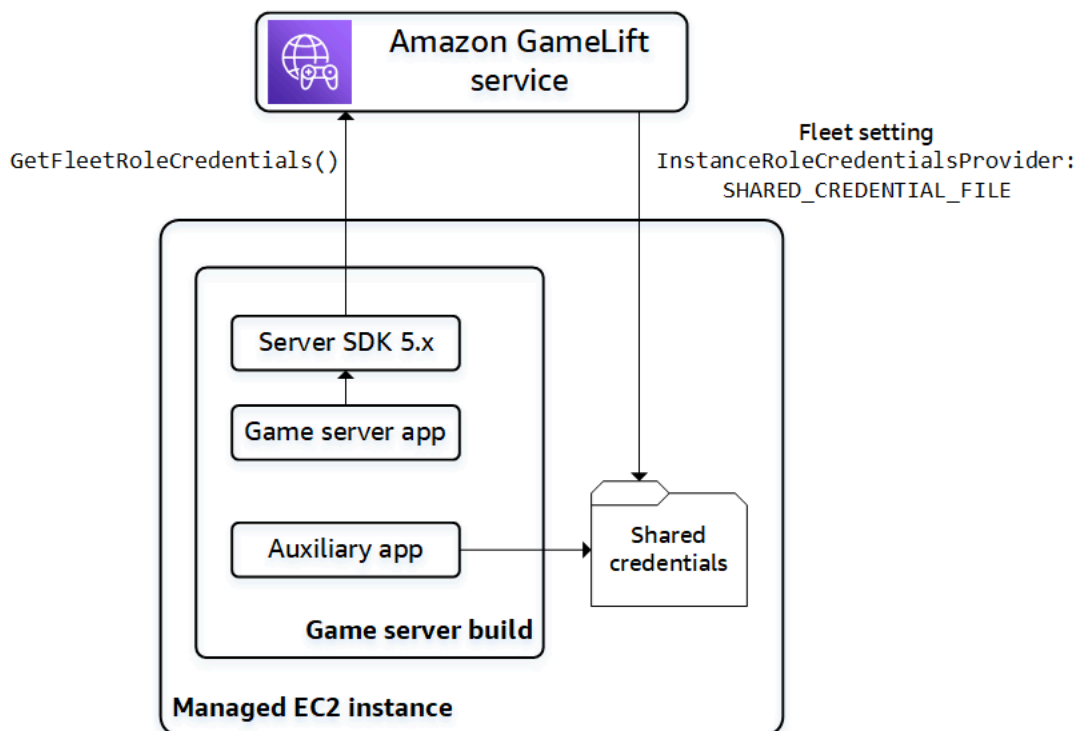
Amazon GameLift service

GetFleetRoleCredentials()

Fleet setting
InstanceRoleCredentialsProvider:
SHARED_CREDENTIAL_FILE

Server SDK 5.x

Game server app

Auxiliary app

Shared credentials

Game server build

Managed EC2 instance